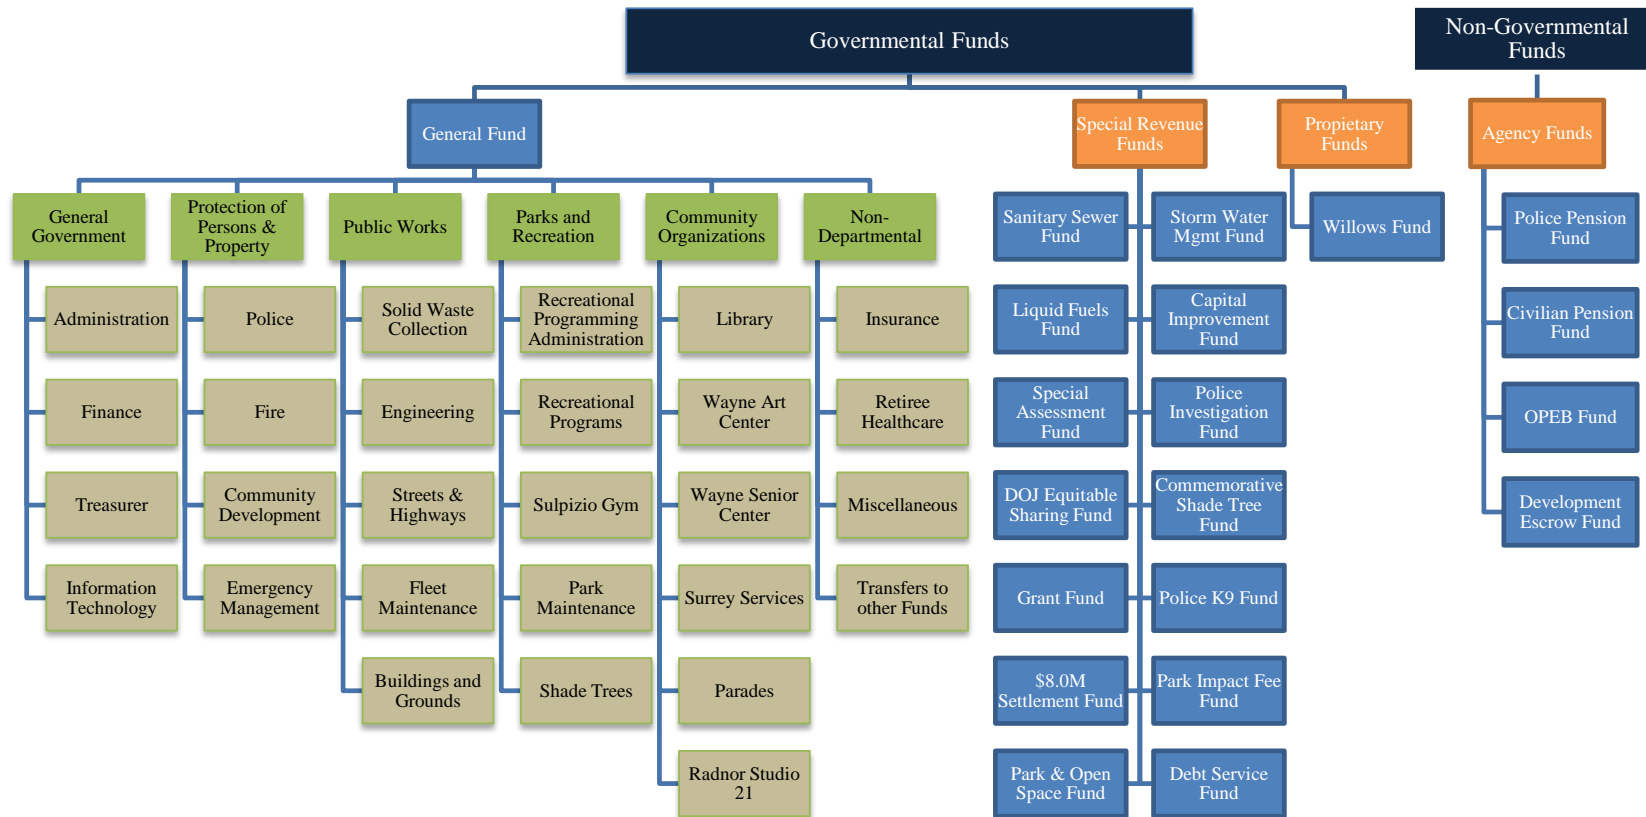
Governmental Funds

Non-Governmental Funds

General Fund

Special Revenue Funds

Propietary Funds

Agency Funds

General Government

Administration

Finance

Treasurer

Information Technology

Protection of Persons & Property

Police

Fire

Community Development

Emergency Management

Public Works

Solid Waste Collection

Engineering

Streets & Highways

Fleet Maintenance

Buildings and Grounds

Parks and Recreation

Recreational Programming Administration

Recreational Programs

Sulpizio Gym

Park Maintenance

Shade Trees

Community Organizations

Library

Wayne Art Center

Wayne Senior Center

Surrey Services

Parades

Radnor Studio 21

Non-Departmental

Insurance

Retiree Healthcare

Miscellaneous

Transfers to other Funds

Sanitary Sewer Fund

Storm Water Mgmt Fund

Liquid Fuels Fund

Capital Improvement Fund

Special Assessment Fund

Police Investigation Fund

DOJ Equitable Sharing Fund

Commemorative Shade Tree Fund

Grant Fund

Police K9 Fund

$8.0M Settlement Fund

Park Impact Fee Fund

Park & Open Space Fund

Debt Service Fund

Willows Fund

Police Pension Fund

Civilian Pension Fund

OPEB Fund

Development Escrow Fund